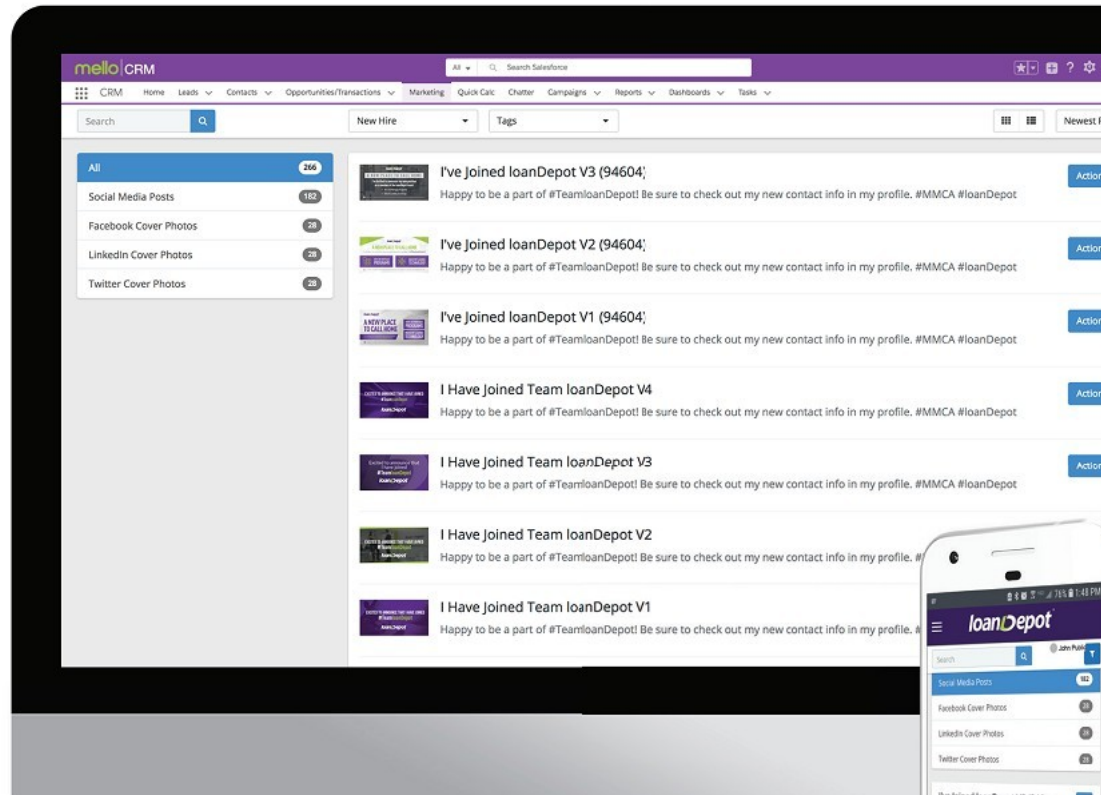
mello CRM

All Search Salesforce

CRM Home Leads Contacts Opportunities/Transactions Marketing Quick Calc Chatter Campaigns Reports Dashboards Tasks

Search

New Hire

Tags

Newest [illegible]

All 266

Social Media Posts 182

Facebook Cover Photos 28

LinkedIn Cover Photos 28

Twitter Cover Photos 28

I've Joined loanDepot V3 (94604)

Happy to be a part of #TeamloanDepot! Be sure to check out my new contact info in my profile. #MMCA #loanDepot

Action

I've Joined loanDepot V2 (94604)

Happy to be a part of #TeamloanDepot! Be sure to check out my new contact info in my profile. #MMCA #loanDepot

Action

I've Joined loanDepot V1 (94604)

Happy to be a part of #TeamloanDepot! Be sure to check out my new contact info in my profile. #MMCA #loanDepot

Action

I Have Joined Team loanDepot V4

Happy to be a part of #TeamloanDepot! Be sure to check out my new contact info in my profile. #MMCA #loanDepot

Action

I Have Joined Team loanDepot V3

Happy to be a part of #TeamloanDepot! Be sure to check out my new contact info in my profile. #MMCA #loanDepot

Action

I Have Joined Team loanDepot V2

Happy to be a part of #TeamloanDepot! Be sure to check out my new contact info in my profile. #

I Have Joined Team loanDepot V1

Happy to be a part of #TeamloanDepot! Be sure to check out my new contact info in my profile. #

A NEW PLACE TO CALL HOME

loanDepot

76% 1:48 PM

loanDepot

Search

John Public

Social Media Posts 182

Facebook Cover Photos 28

LinkedIn Cover Photos 28

Twitter Cover Photos 28